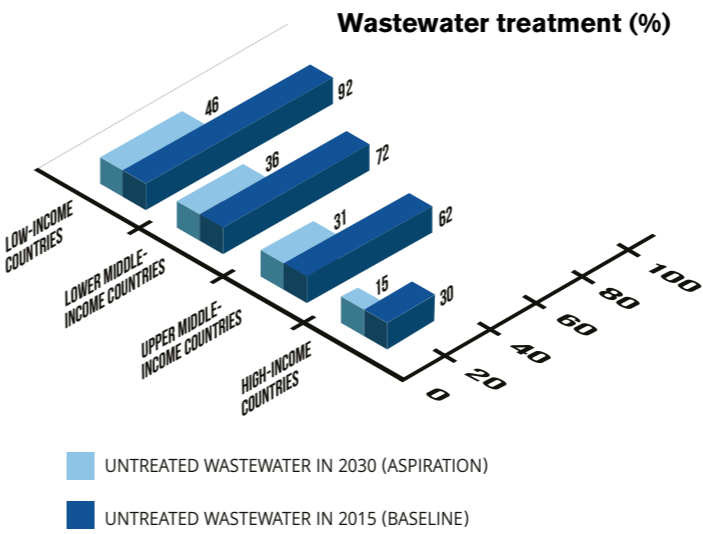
Wastewater treatment (%)

46
92
36
72
31
62
15
30

LOW-INCOME COUNTRIES
LOWER MIDDLE-INCOME COUNTRIES
UPPER MIDDLE-INCOME COUNTRIES
HIGH-INCOME COUNTRIES

0
20
40
60
80
100

UNTREATED WASTEWATER IN 2030 (ASPIRATION)

UNTREATED WASTEWATER IN 2015 (BASELINE)